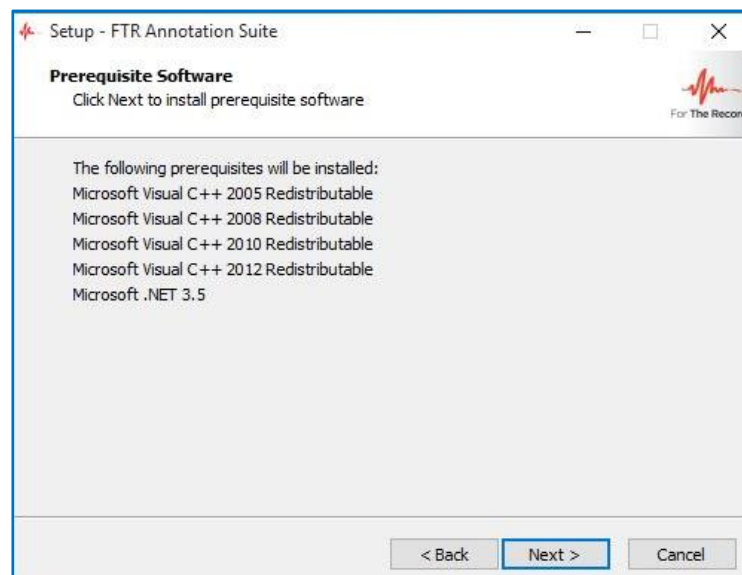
Setup - FTR Annotation Suite

Prerequisite Software
Click Next to install prerequisite software

For The Recor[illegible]

The following prerequisites will be installed:
Microsoft Visual C++ 2005 Redistributable
Microsoft Visual C++ 2008 Redistributable
Microsoft Visual C++ 2010 Redistributable
Microsoft Visual C++ 2012 Redistributable
Microsoft .NET 3.5

< Back
Next >
Cancel